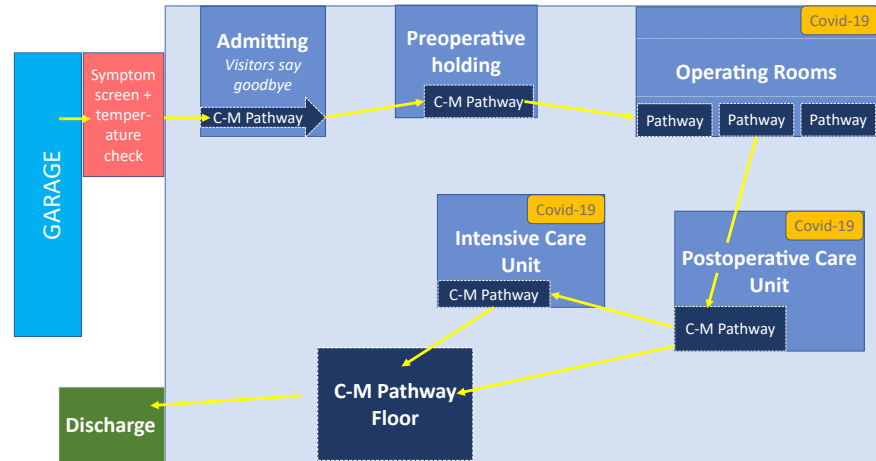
GARAGE

Symptom screen + temperature check

Admitting
Visitors say goodbye
C-M Pathway

Preoperative holding
C-M Pathway

Covid-19
Operating Rooms
Pathway
Pathway
Pathway

Covid-19
Intensive Care Unit
C-M Pathway

Covid-19
Postoperative Care Unit
C-M Pathway

C-M Pathway Floor

Discharge